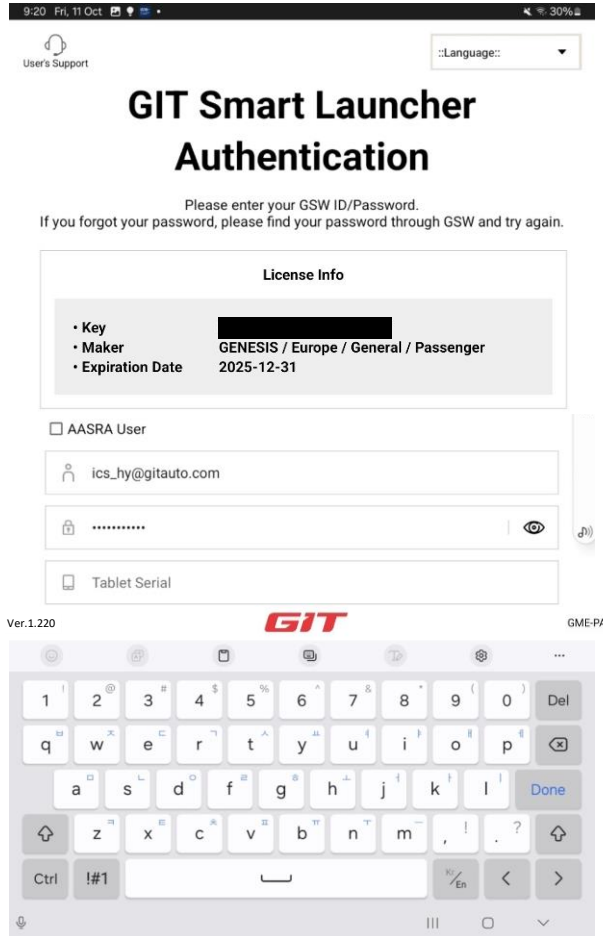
9:20 Fri, 11 Oct 30%

User's Support

::Language::

GIT Smart Launcher Authentication

Please enter your GSW ID/Password.
If you forgot your password, please find your password through GSW and try again.

License Info

• Key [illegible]
• Maker GENESIS / Europe / General / Passenger
• Expiration Date 2025-12-31

AASRA User

ics_hy@gitauto.com

•••••••••••

Tablet Serial

Ver.1.220

GIT

GME-PA

1 2 3 4 5 6 7 8 9 0 Del
q w e r t y u i o p
a s d f g h j k l Done
z x c v b n m , .
Ctrl !#1 Ko/En